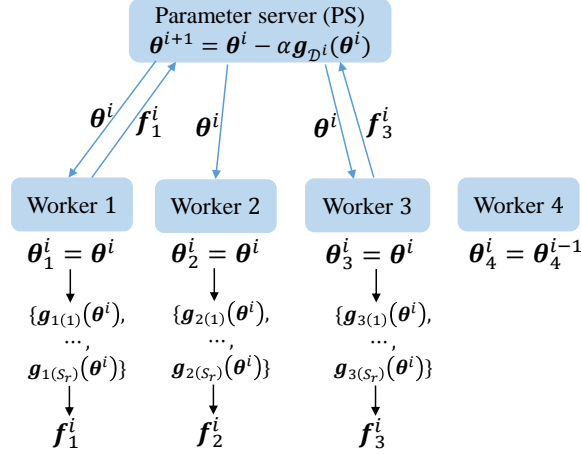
Parameter server (PS)
$\boldsymbol{\theta}^{i+1} = \boldsymbol{\theta}^{i} - \alpha \boldsymbol{g}_{\mathcal{D}^i}(\boldsymbol{\theta}^{i})$

$\boldsymbol{\theta}^{i}$ $\boldsymbol{f}_1^{i}$ $\boldsymbol{\theta}^{i}$ $\boldsymbol{\theta}^{i}$ $\boldsymbol{f}_3^{i}$

Worker 1
$\boldsymbol{\theta}_1^{i} = \boldsymbol{\theta}^{i}$
$\{\boldsymbol{g}_{1(1)}(\boldsymbol{\theta}^{i}),$
$\dots,$
$\boldsymbol{g}_{1(S_r)}(\boldsymbol{\theta}^{i})\}$
$\boldsymbol{f}_1^{i}$

Worker 2
$\boldsymbol{\theta}_2^{i} = \boldsymbol{\theta}^{i}$
$\{\boldsymbol{g}_{2(1)}(\boldsymbol{\theta}^{i}),$
$\dots,$
$\boldsymbol{g}_{2(S_r)}(\boldsymbol{\theta}^{i})\}$
$\boldsymbol{f}_2^{i}$

Worker 3
$\boldsymbol{\theta}_3^{i} = \boldsymbol{\theta}^{i}$
$\{\boldsymbol{g}_{3(1)}(\boldsymbol{\theta}^{i}),$
$\dots,$
$\boldsymbol{g}_{3(S_r)}(\boldsymbol{\theta}^{i})\}$
$\boldsymbol{f}_3^{i}$

Worker 4
$\boldsymbol{\theta}_4^{i} = \boldsymbol{\theta}_4^{i-1}$